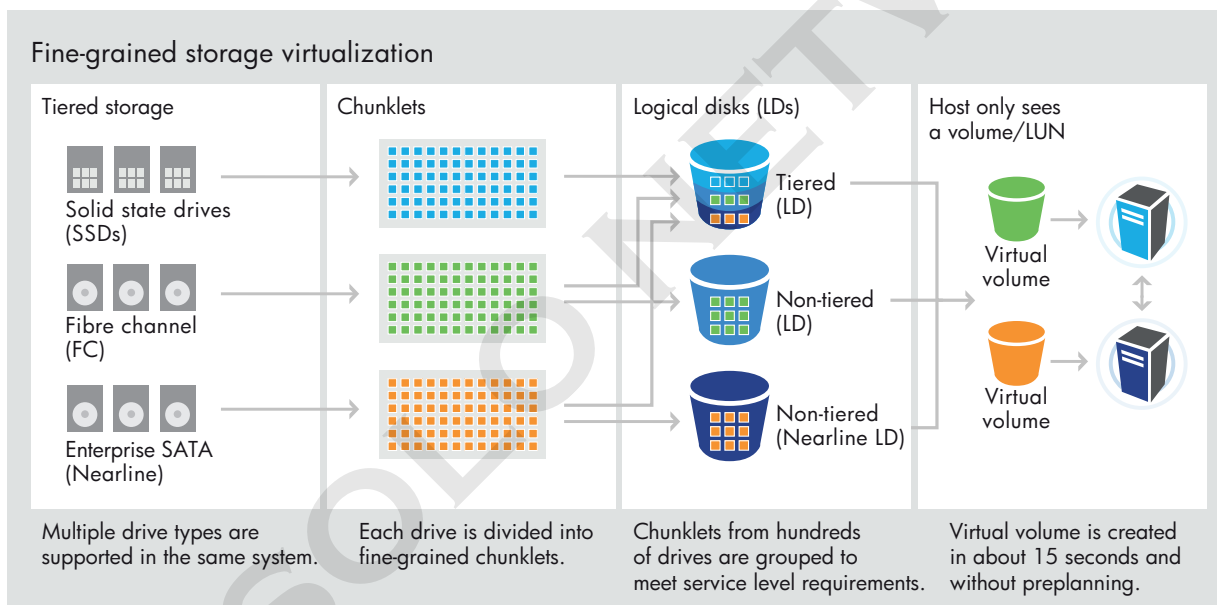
Fine-grained storage virtualization

Tiered storage

Solid state drives (SSDs)

Fibre channel (FC)

Enterprise SATA (Nearline)

Chunklets

Logical disks (LDs)

Tiered (LD)

Non-tiered (LD)

Non-tiered (Nearline LD)

Host only sees a volume/LUN

Virtual volume

Virtual volume

Multiple drive types are supported in the same system.

Each drive is divided into fine-grained chunklets.

Chunklets from hundreds of drives are grouped to meet service level requirements.

Virtual volume is created in about 15 seconds and without preplanning.

SOLOVET